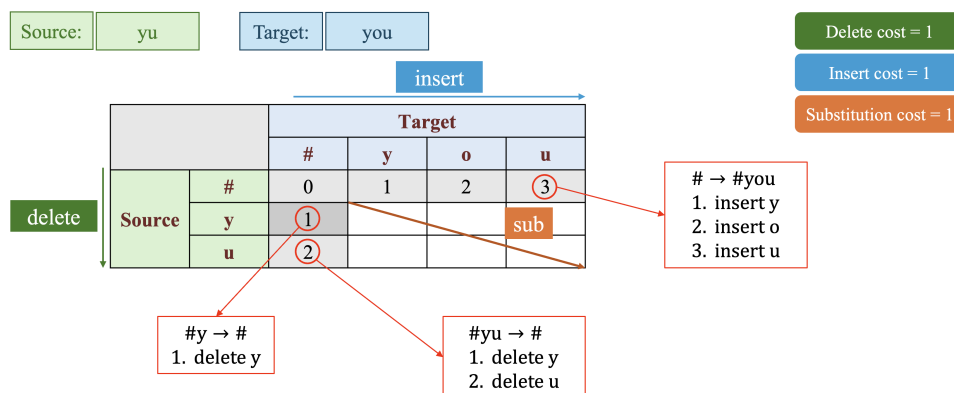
Source: yu

Target: you

Delete cost = 1

Insert cost = 1

Substitution cost = 1

insert

delete

| | | Target | | | |
|---|---|---|---|---|---|
| | | # | y | o | u |
| Source | # | 0 | 1 | 2 | 3 |
| | y | 1 | | | |
| | u | 2 | | | |

sub

# → #you
1. insert y
2. insert o
3. insert u

#y → #
1. delete y

#yu → #
1. delete y
2. delete u